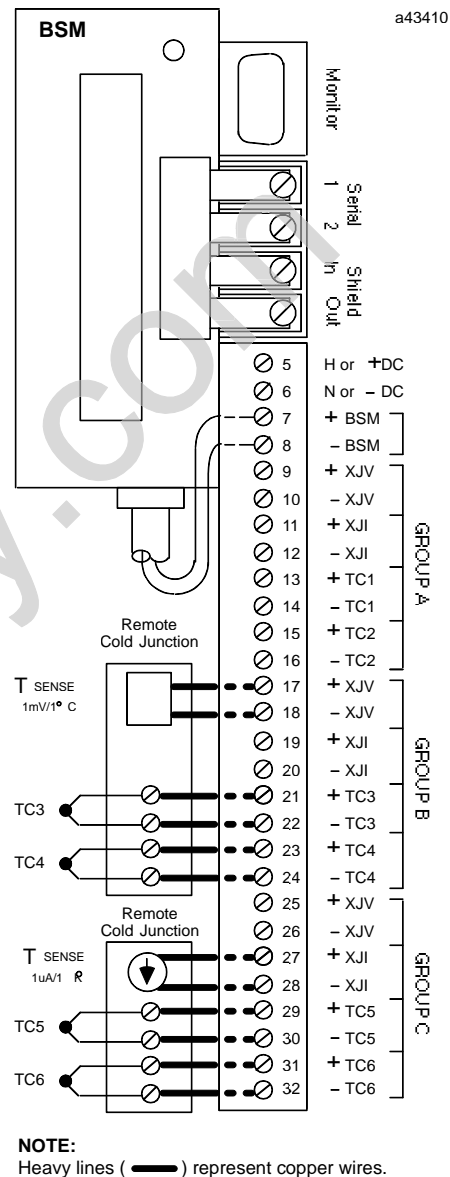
a43410

BSM

Monitor

Serial 1 2

Shield In Out

5 H or + DC
6 N or – DC
7 + BSM
8 – BSM
9 + XJV
10 – XJV
11 + XJI
12 – XJI
13 + TC1
14 – TC1
15 + TC2
16 – TC2
GROUP A

Remote Cold Junction

T SENSE 1mV/1° C

17 + XJV
18 – XJV
19 + XJI
20 – XJI
21 + TC3
22 – TC3
23 + TC4
24 – TC4
GROUP B

TC3
TC4

Remote Cold Junction

T SENSE 1uA/1 K

25 + XJV
26 – XJV
27 + XJI
28 – XJI
29 + TC5
30 – TC5
31 + TC6
32 – TC6
GROUP C

TC5
TC6

NOTE:
Heavy lines ( ) represent copper wires.